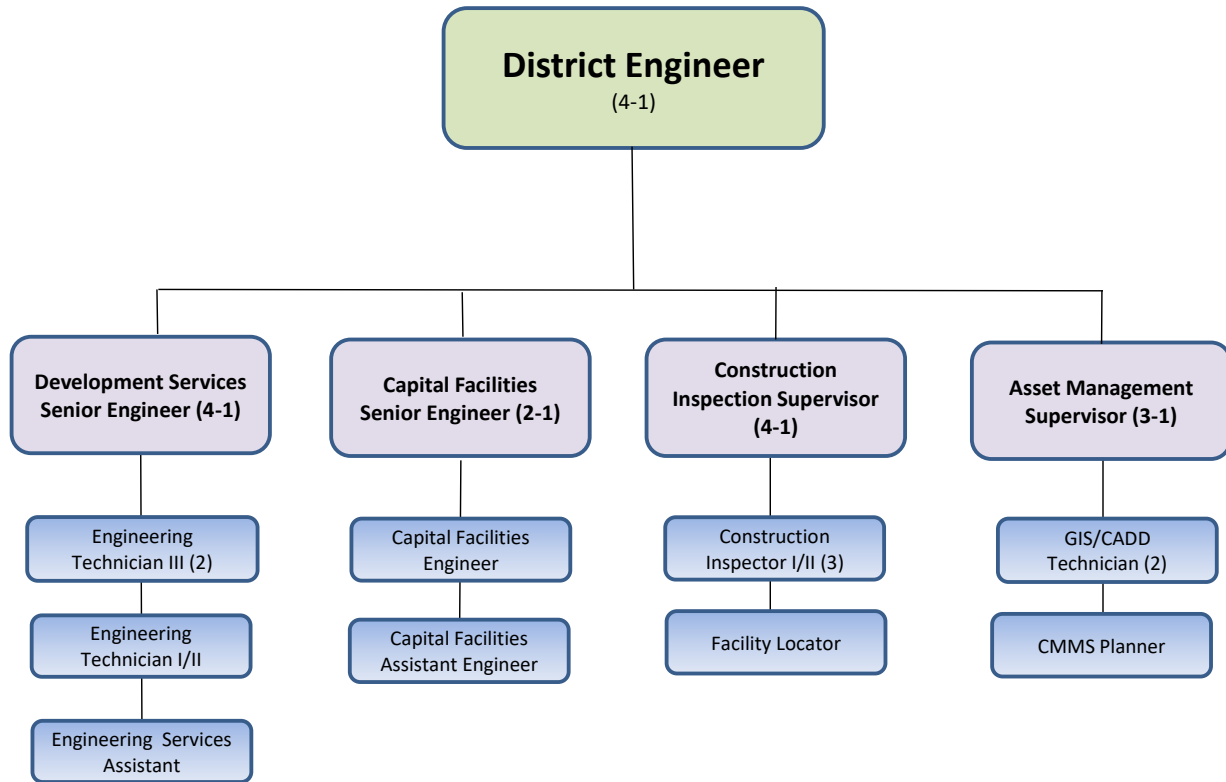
District Engineer
(4-1)

Development Services Senior Engineer (4-1)

Engineering Technician III (2)

Engineering Technician I/II

Engineering Services Assistant

Capital Facilities Senior Engineer (2-1)

Capital Facilities Engineer

Capital Facilities Assistant Engineer

Construction Inspection Supervisor (4-1)

Construction Inspector I/II (3)

Facility Locator

Asset Management Supervisor (3-1)

GIS/CADD Technician (2)

CMMS Planner